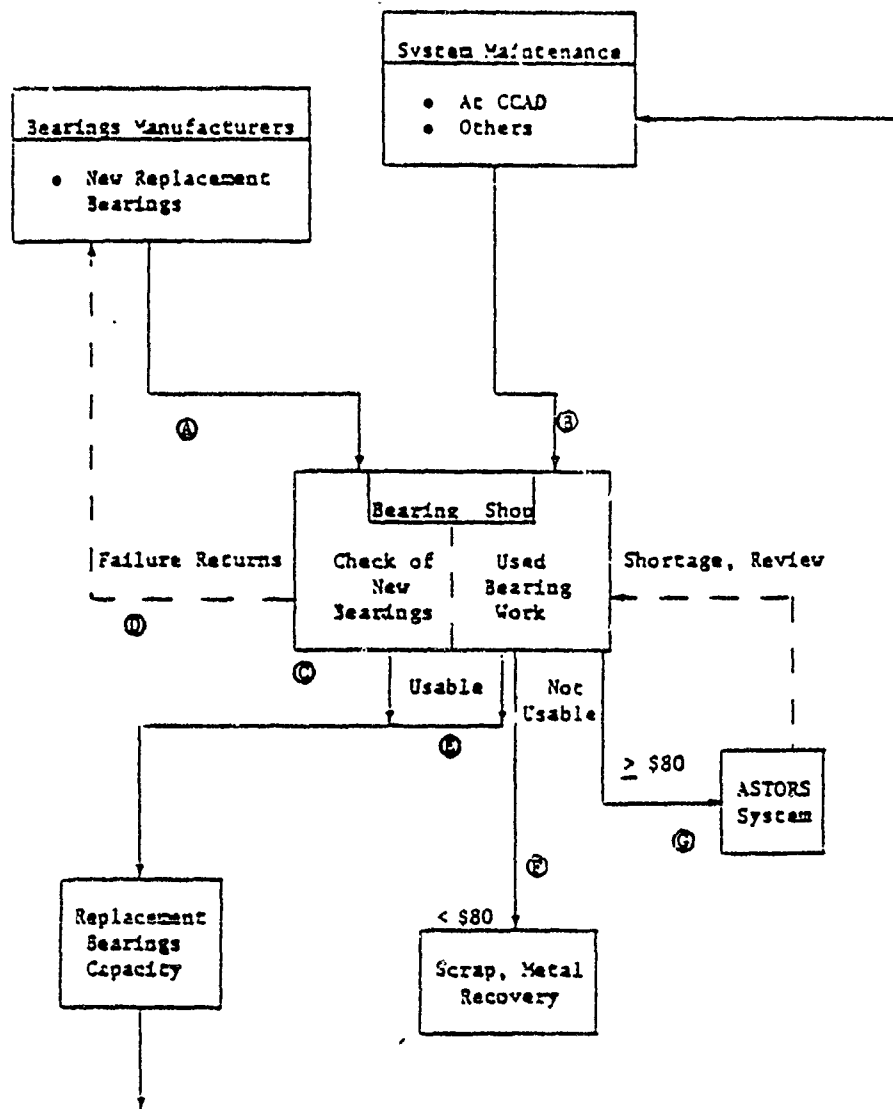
System Maintenance

• At CCAD
• Others

Bearings Manufacturers

• New Replacement Bearings

Ⓐ

Ⓑ

Bearing Shop

Check of New Bearings

Used Bearing Work

Failure Returns

Shortage, Review

Ⓓ

Ⓒ

Usable

Not Usable

Ⓔ

$\geq$ \$80

ASTORS System

Ⓖ

Ⓕ

< \$80

Replacement Bearings Capacity

Scrap, Metal Recovery